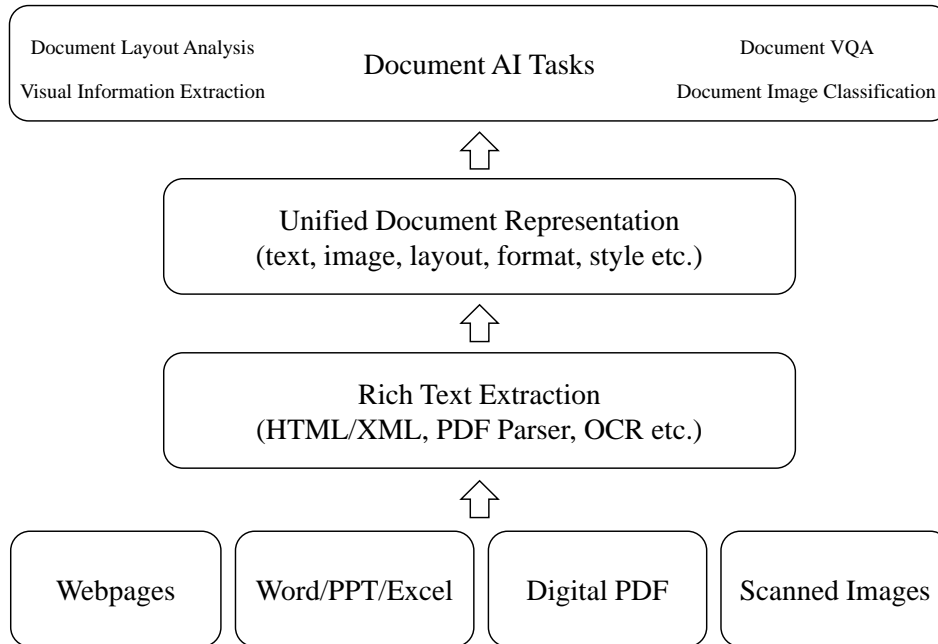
Document Layout Analysis

Visual Information Extraction

Document AI Tasks

Document VQA

Document Image Classification

Unified Document Representation
(text, image, layout, format, style etc.)

Rich Text Extraction
(HTML/XML, PDF Parser, OCR etc.)

Webpages

Word/PPT/Excel

Digital PDF

Scanned Images